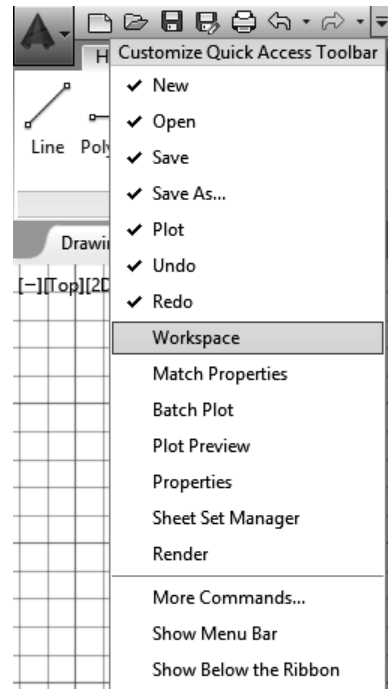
H
Customize Quick Access Toolbar
✔ New
✔ Open
✔ Save
✔ Save As...
✔ Plot
✔ Undo
✔ Redo
Workspace
Match Properties
Batch Plot
Plot Preview
Properties
Sheet Set Manager
Render
More Commands...
Show Menu Bar
Show Below the Ribbon

Line Pol

Drawi

[−][Top][2D